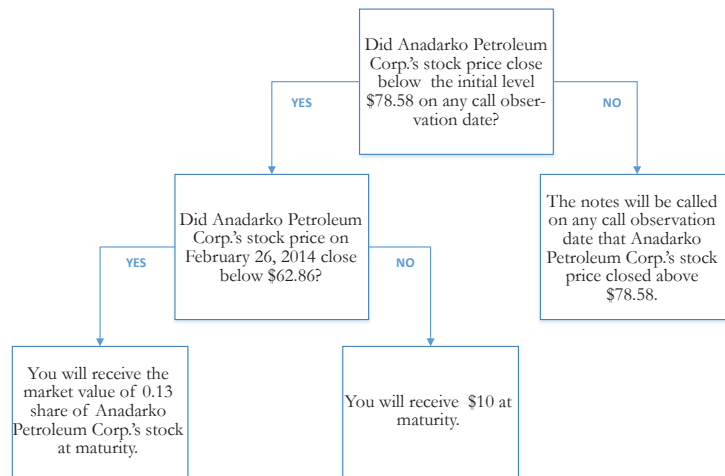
Did Anadarko Petroleum Corp.'s stock price close below the initial level $78.58 on any call observation date?

YES

NO

Did Anadarko Petroleum Corp.'s stock price on February 26, 2014 close below $62.86?

The notes will be called on any call observation date that Anadarko Petroleum Corp.'s stock price closed above $78.58.

YES

NO

You will receive the market value of 0.13 share of Anadarko Petroleum Corp.'s stock at maturity.

You will receive $10 at maturity.